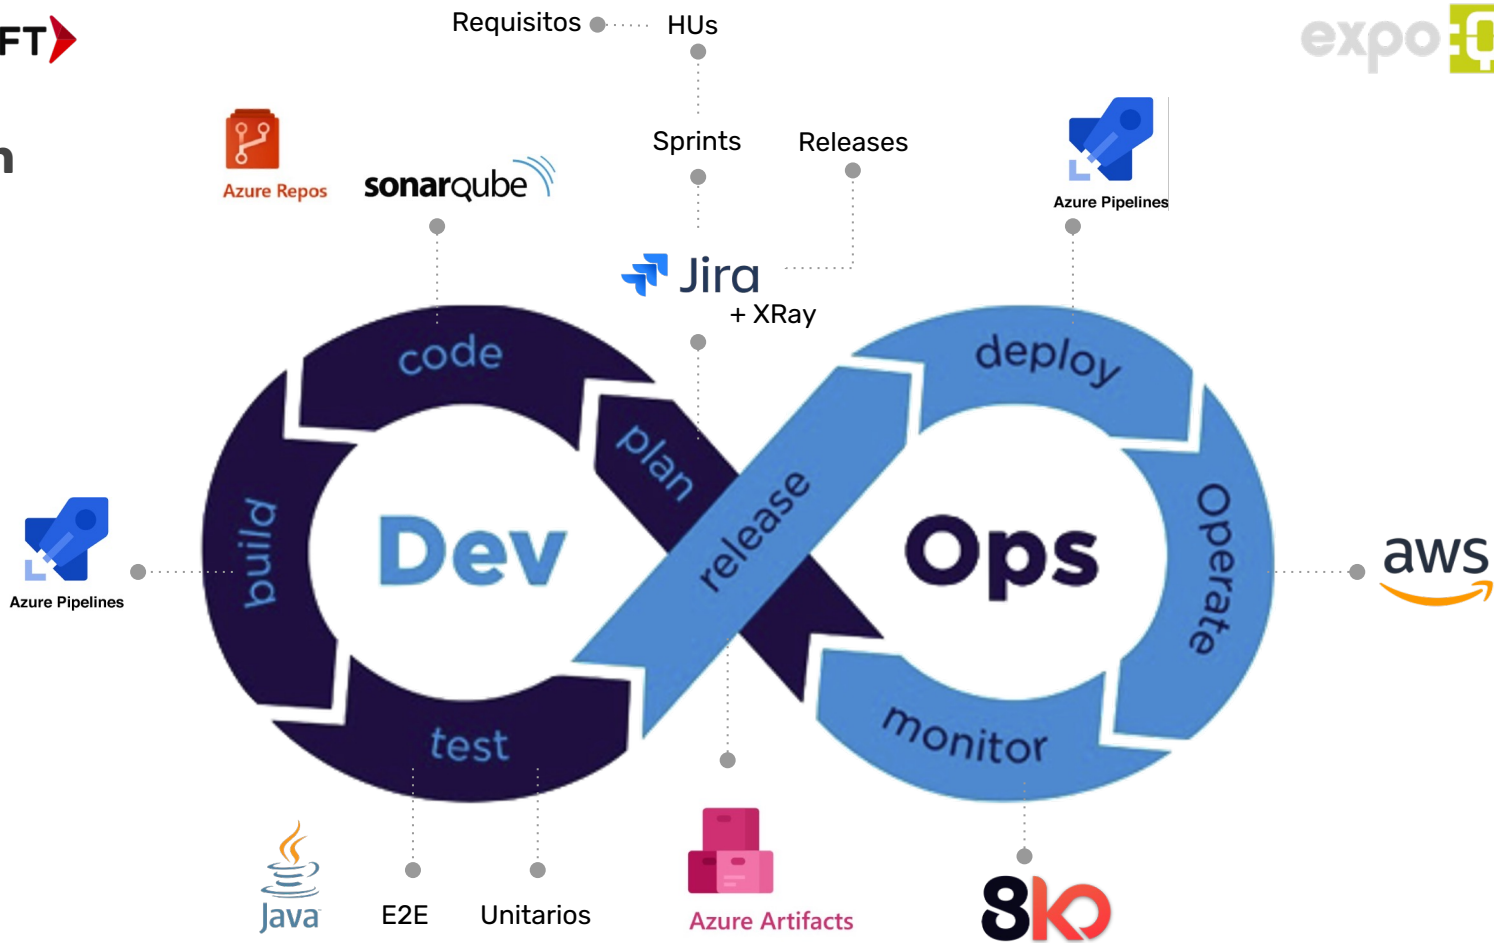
FT

n

Requisitos HUs

Sprints Releases

Azure Repos

sonarqube

Jira
+ XRay

Azure Pipelines

code

plan

deploy

build

Dev

release

Ops

Operate

test

monitor

Azure Pipelines

aws

expo

Java

E2E

Unitarios

Azure Artifacts

8k